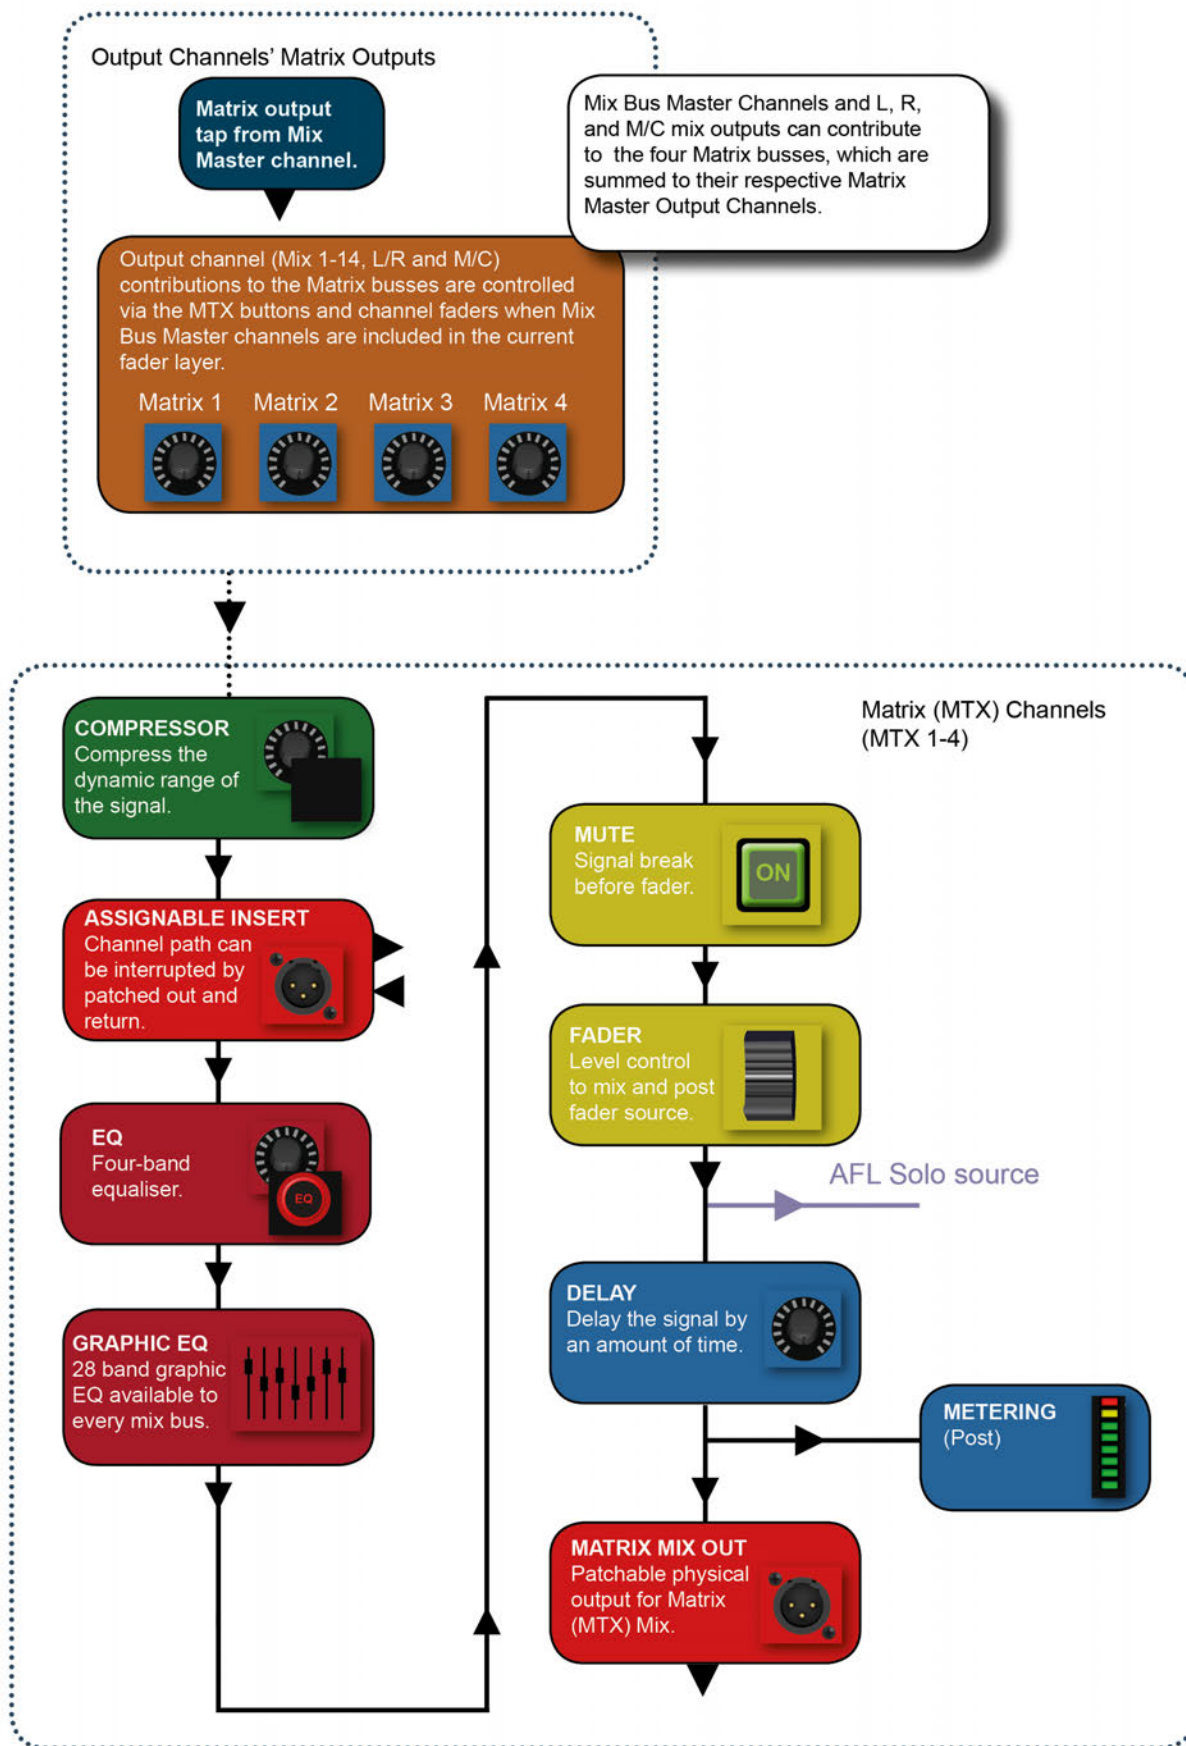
Output Channels' Matrix Outputs

Matrix output tap from Mix Master channel.

Mix Bus Master Channels and L, R, and M/C mix outputs can contribute to the four Matrix busses, which are summed to their respective Matrix Master Output Channels.

Output channel (Mix 1-14, L/R and M/C) contributions to the Matrix busses are controlled via the MTX buttons and channel faders when Mix Bus Master channels are included in the current fader layer.

Matrix 1 Matrix 2 Matrix 3 Matrix 4

Matrix (MTX) Channels (MTX 1-4)

COMPRESSOR
Compress the dynamic range of the signal.

ASSIGNABLE INSERT
Channel path can be interrupted by patched out and return.

EQ
Four-band equaliser.

EQ

GRAPHIC EQ
28 band graphic EQ available to every mix bus.

MUTE
Signal break before fader.

ON

FADER
Level control to mix and post fader source.

AFL Solo source

DELAY
Delay the signal by an amount of time.

METERING
(Post)

MATRIX MIX OUT
Patchable physical output for Matrix (MTX) Mix.